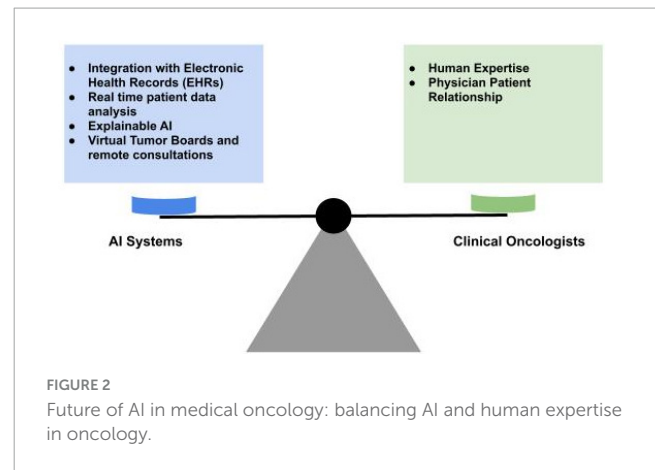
- Integration with Electronic Health Records (EHRs)
- Real time patient data analysis
- Explainable AI
- Virtual Tumor Boards and remote consultations

- Human Expertise
- Physician Patient Relationship

AI Systems

Clinical Oncologists

FIGURE 2
Future of AI in medical oncology: balancing AI and human expertise in oncology.